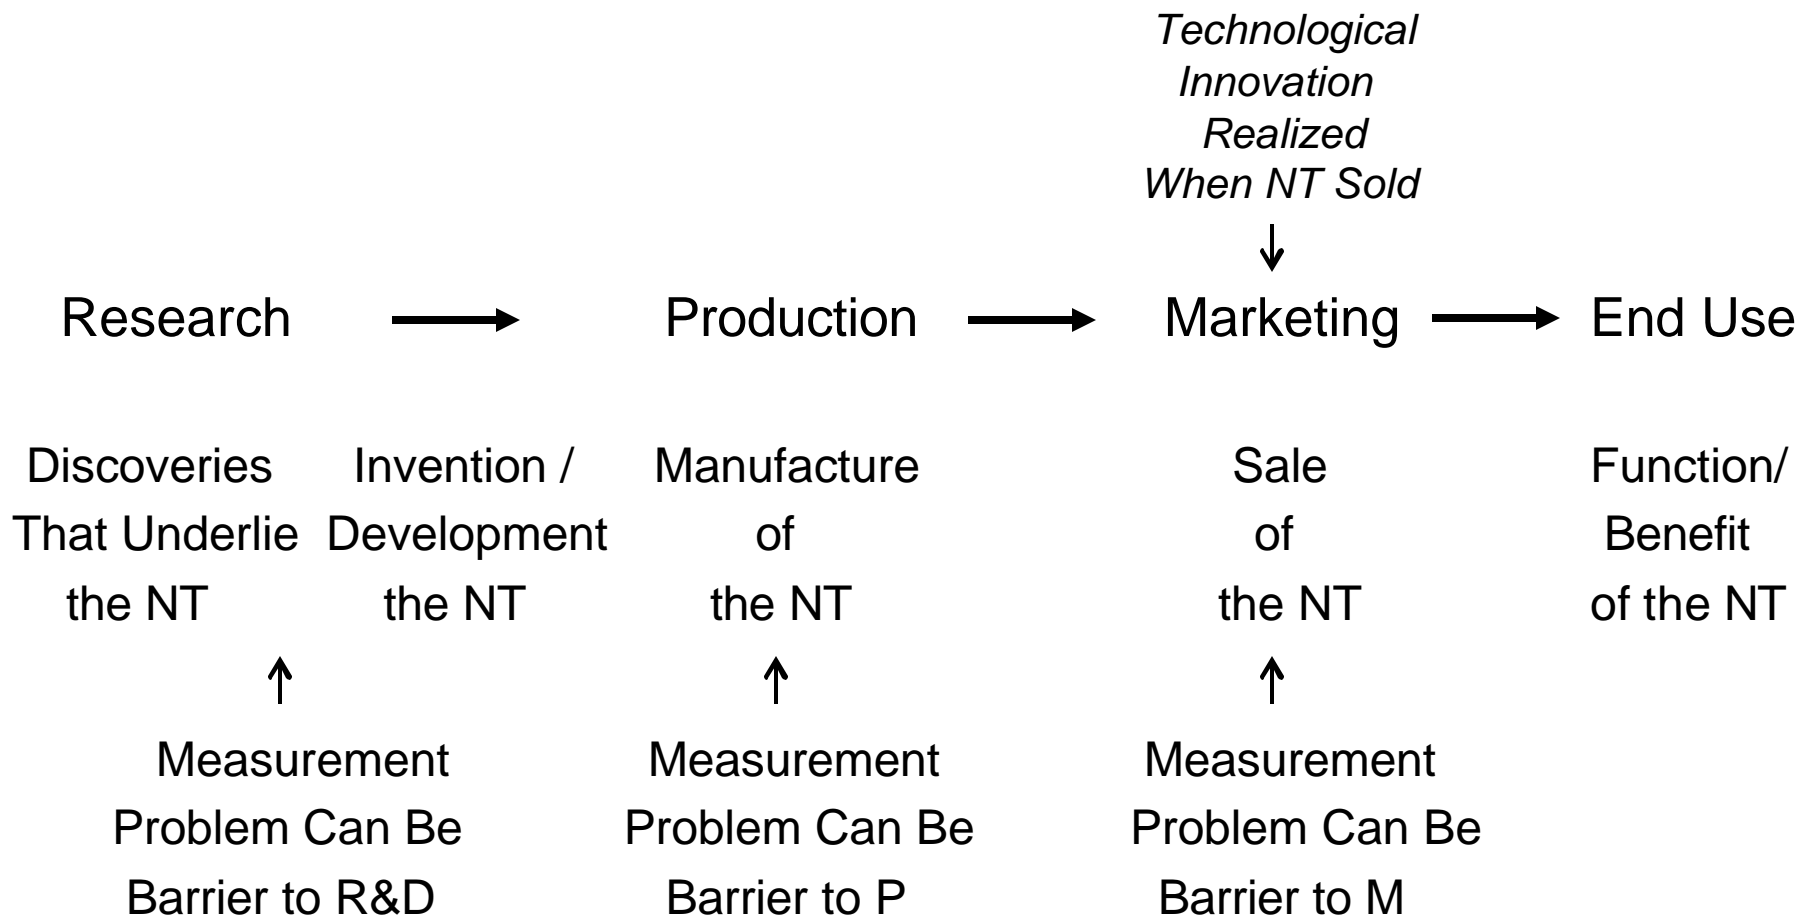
*Technological Innovation Realized When NT Sold*

Research → Production → Marketing → End Use

Discoveries That Underlie the NT

Invention / Development the NT

Manufacture of the NT

Sale of the NT

Function/ Benefit of the NT

Measurement Problem Can Be Barrier to R&D

Measurement Problem Can Be Barrier to P

Measurement Problem Can Be Barrier to M